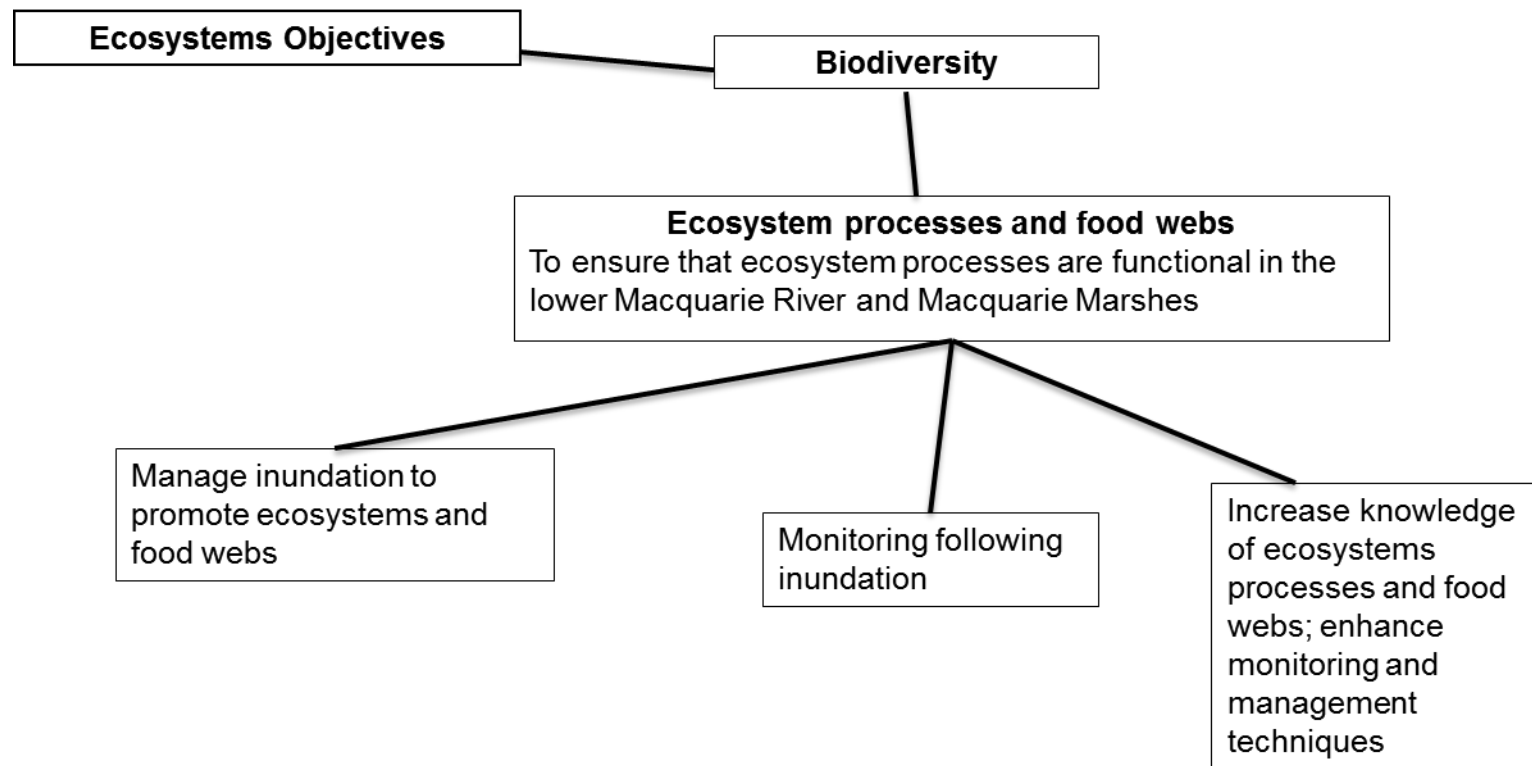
Ecosystems Objectives

Biodiversity

Ecosystem processes and food webs
To ensure that ecosystem processes are functional in the lower Macquarie River and Macquarie Marshes

Manage inundation to promote ecosystems and food webs

Monitoring following inundation

Increase knowledge of ecosystems processes and food webs; enhance monitoring and management techniques